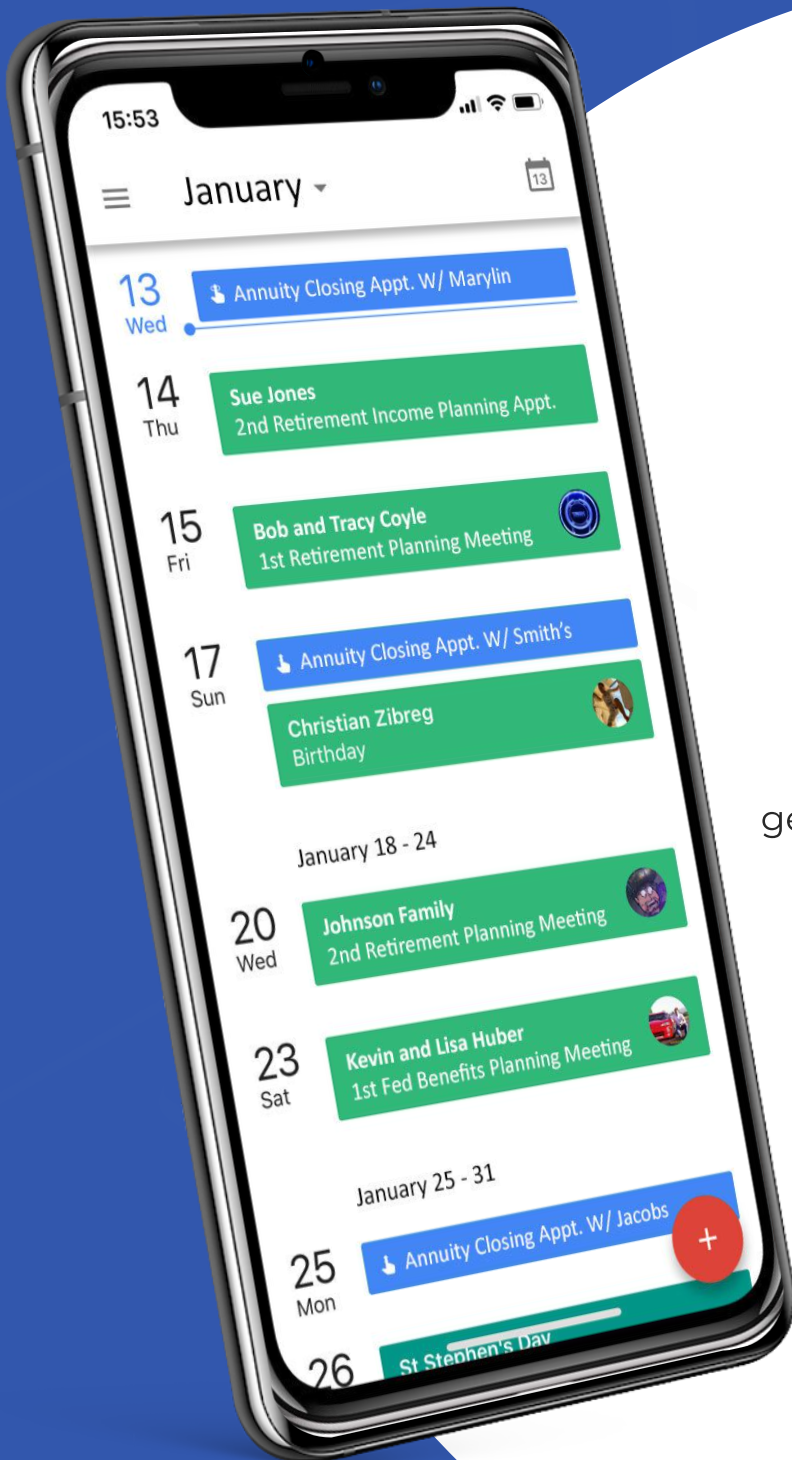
15:53

January

13

13
Wed
Annuity Closing Appt. W/ Marylin

14
Thu
Sue Jones
2nd Retirement Income Planning Appt.

15
Fri
Bob and Tracy Coyle
1st Retirement Planning Meeting

17
Sun
Annuity Closing Appt. W/ Smith's
Christian Zibreg
Birthday

January 18 - 24

20
Wed
Johnson Family
2nd Retirement Planning Meeting

23
Sat
Kevin and Lisa Huber
1st Fed Benefits Planning Meeting

January 25 - 31

25
Mon
Annuity Closing Appt. W/ Jacobs

+

26
St Stephen's Day

ge